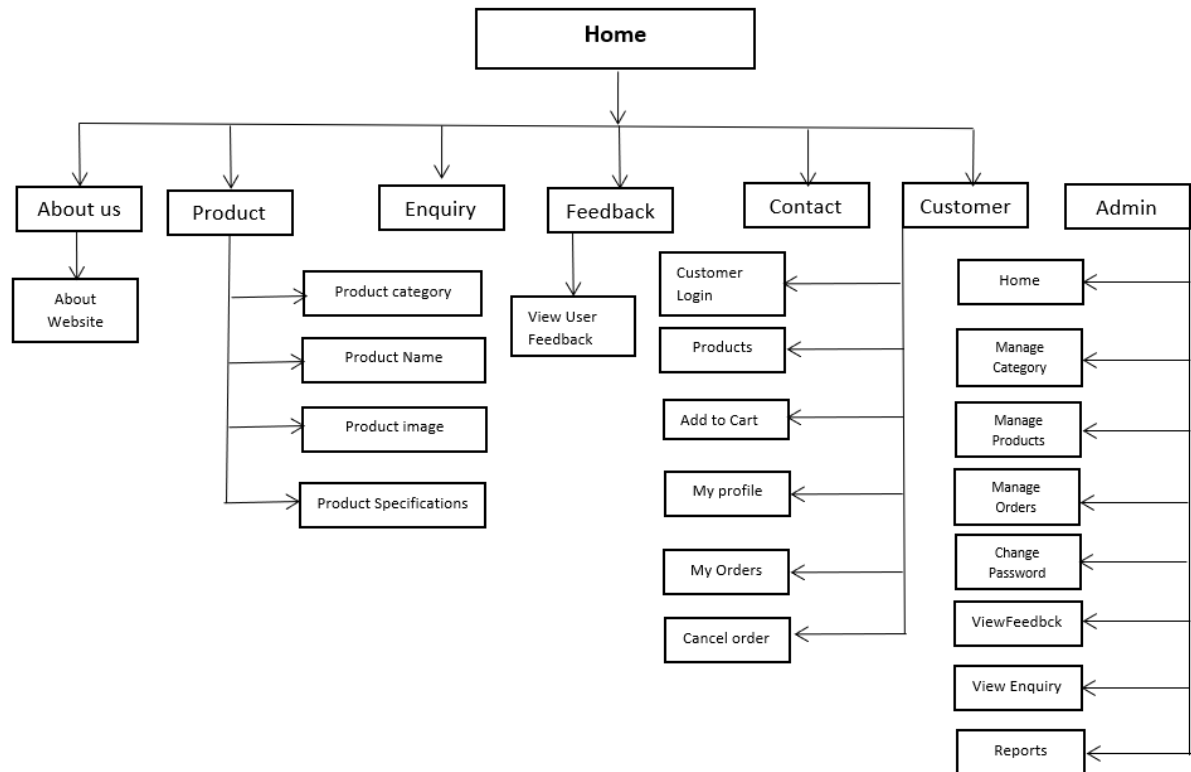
Home

About us

About Website

Product

Product category

Product Name

Product image

Product Specifications

Enquiry

Feedback

View User Feedback

Contact

Customer

Customer Login

Products

Add to Cart

My profile

My Orders

Cancel order

Admin

Home

Manage Category

Manage Products

Manage Orders

Change Password

ViewFeedbck

View Enquiry

Reports